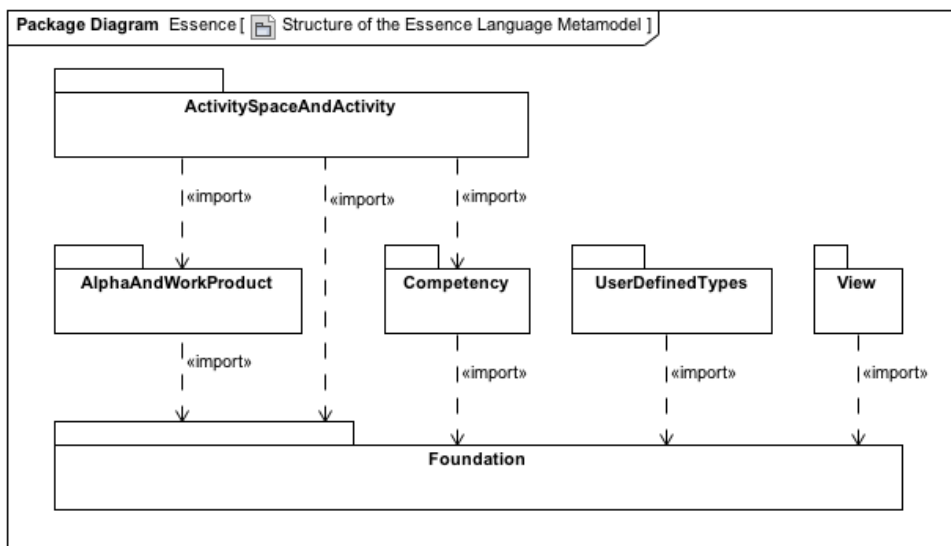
Package Diagram Essence [ Structure of the Essence Language Metamodel ]

ActivitySpaceAndActivity

«import»

«import»

«import»

AlphaAndWorkProduct

Competency

UserDefinedTypes

View

«import»

«import»

«import»

«import»

Foundation